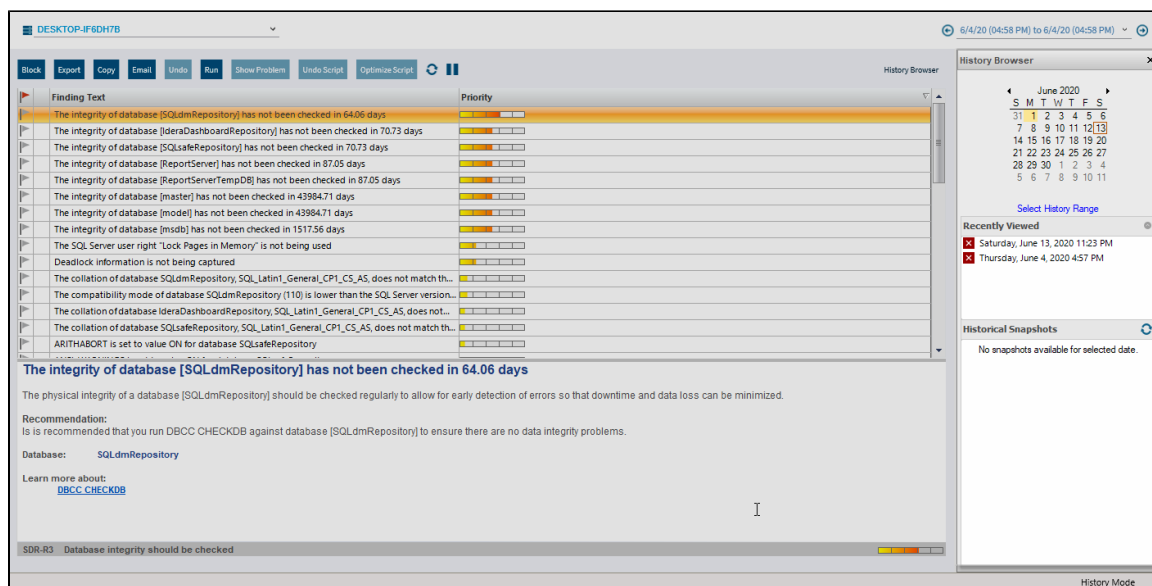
DESKTOP-IF6DH7B

6/4/20 (04:58 PM) to 6/4/20 (04:58 PM)

Block Export Copy Email Undo Run Show Problem Undo Script Optimize Script

History Browser

| | Finding Text | Priority |
|---|---|---|
| | The integrity of database [SQLdmRepository] has not been checked in 64.06 days | |
| | The integrity of database [IderaDashboardRepository] has not been checked in 70.73 days | |
| | The integrity of database [SQLsafeRepository] has not been checked in 70.73 days | |
| | The integrity of database [ReportServer] has not been checked in 87.05 days | |
| | The integrity of database [ReportServerTempDB] has not been checked in 87.05 days | |
| | The integrity of database [master] has not been checked in 43984.71 days | |
| | The integrity of database [model] has not been checked in 43984.71 days | |
| | The integrity of database [msdb] has not been checked in 1517.56 days | |
| | The SQL Server user right "Lock Pages in Memory" is not being used | |
| | Deadlock information is not being captured | |
| | The collation of database SQLdmRepository, SQL_Latin1_General_CP1_CS_AS, does not match th... | |
| | The compatibility mode of database SQLdmRepository (110) is lower than the SQL Server version... | |
| | The collation of database IderaDashboardRepository, SQL_Latin1_General_CP1_CS_AS, does not... | |
| | The collation of database SQLsafeRepository, SQL_Latin1_General_CP1_CS_AS, does not match th... | |
| | ARITHABORT is set to value ON for database SQLsafeRepository | |

The integrity of database [SQLdmRepository] has not been checked in 64.06 days

The physical integrity of a database [SQLdmRepository] should be checked regularly to allow for early detection of errors so that downtime and data loss can be minimized.

Recommendation:
Is is recommended that you run DBCC CHECKDB against database [SQLdmRepository] to ensure there are no data integrity problems.

Database: SQLdmRepository

Learn more about:
DBCC CHECKDB

SDR-R3 Database integrity should be checked

History Browser

June 2020
S M T W T F S
31 1 2 3 4 5 6
7 8 9 10 11 12 13
14 15 16 17 18 19 20
21 22 23 24 25 26 27
28 29 30 1 2 3 4
5 6 7 8 9 10 11

Select History Range

Recently Viewed
Saturday, June 13, 2020 11:23 PM
Thursday, June 4, 2020 4:57 PM

Historical Snapshots
No snapshots available for selected date.

History Mode